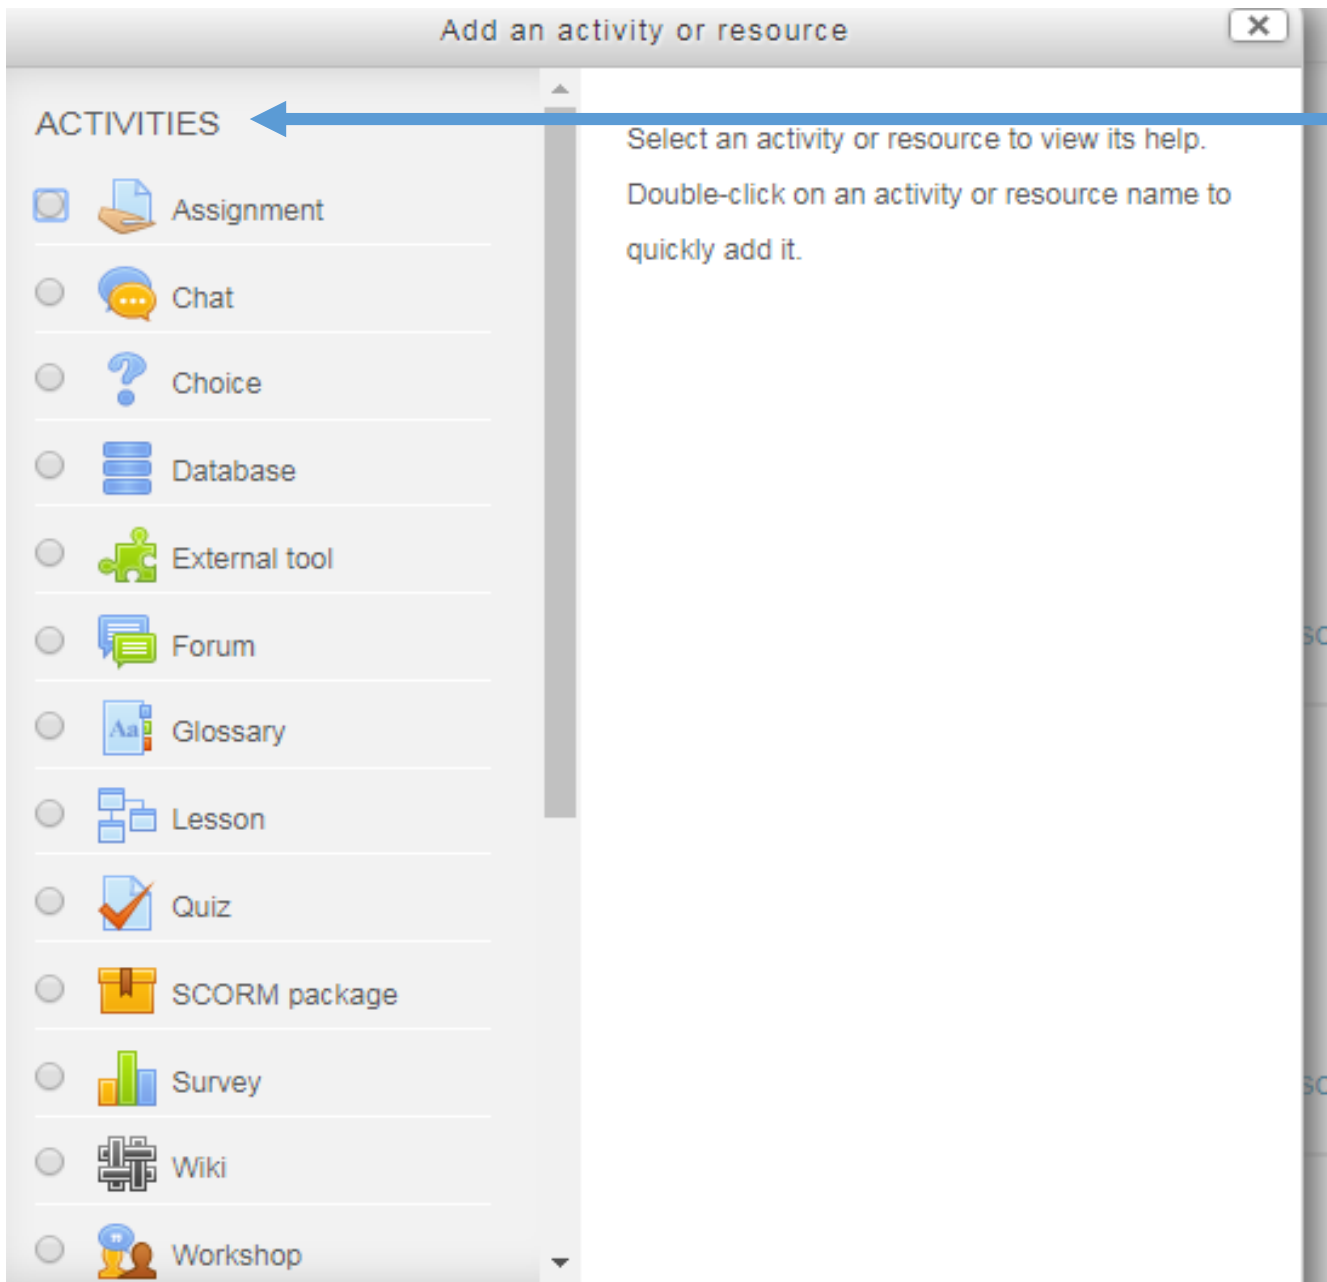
Add an activity or resource

ACTIVITIES

Assignment

Chat

Choice

Database

External tool

Forum

Glossary

Lesson

Quiz

SCORM package

Survey

Wiki

Workshop

Select an activity or resource to view its help. Double-click on an activity or resource name to quickly add it.